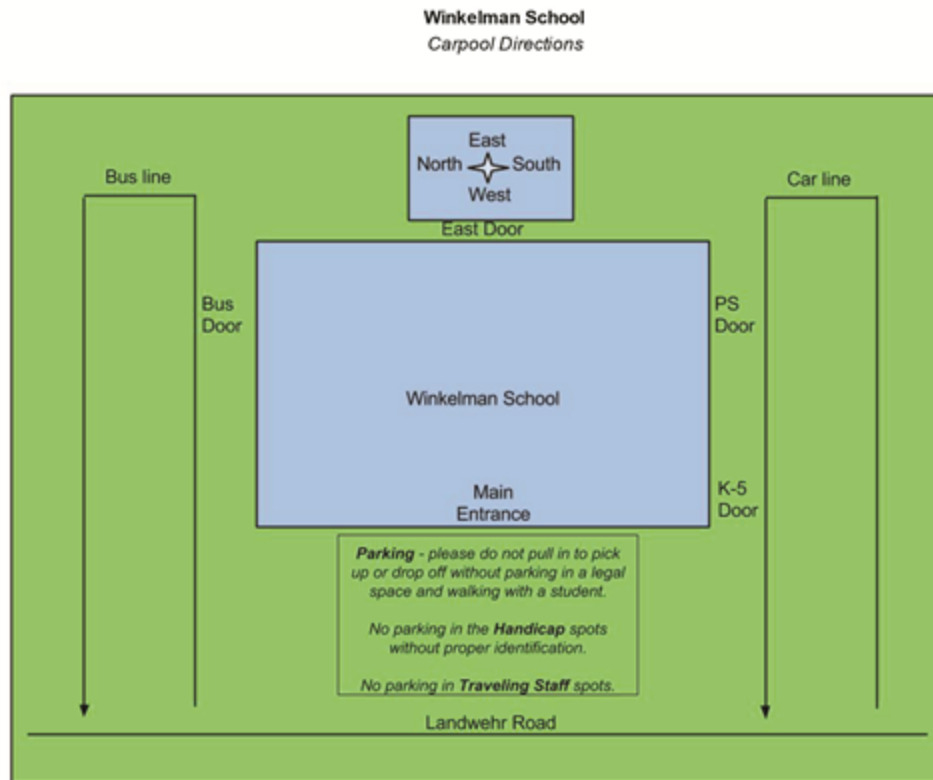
Winkelman School
Carpool Directions

East
North South
West

Bus line

Car line

East Door

Bus Door

PS Door

Winkelman School

Main Entrance

K-5 Door

**Parking** - please do not pull in to pick up or drop off without parking in a legal space and walking with a student.

No parking in the **Handicap** spots without proper identification.

No parking in **Traveling Staff** spots.

Landwehr Road